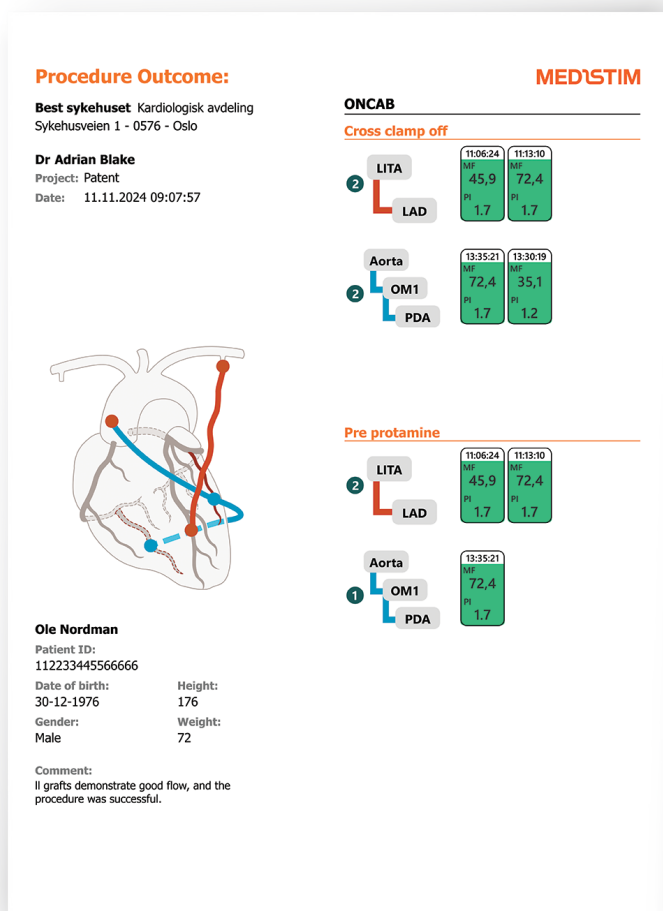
Procedure Outcome:

MEDISTIM

Best sykehuset Kardiologisk avdeling
Sykehusveien 1 - 0576 - Oslo

Dr Adrian Blake
Project: Patent
Date: 11.11.2024 09:07:57

ONCAB

Cross clamp off

2 LITA LAD

| 11:06:24 | 11:13:10 |
|---|---|
| MF 45,9 | MF 72,4 |
| PI 1.7 | PI 1.7 |

2 Aorta OM1 PDA

| 13:35:21 | 13:30:19 |
|---|---|
| MF 72,4 | MF 35,1 |
| PI 1.7 | PI 1.2 |

Pre protamine

2 LITA LAD

| 11:06:24 | 11:13:10 |
|---|---|
| MF 45,9 | MF 72,4 |
| PI 1.7 | PI 1.7 |

1 Aorta OM1 PDA

| 13:35:21 |
|---|
| MF 72,4 |
| PI 1.7 |

Ole Nordman
Patient ID:
112233445566666
Date of birth:
30-12-1976
Height:
176
Gender:
Male
Weight:
72

Comment:
ll grafts demonstrate good flow, and the procedure was successful.